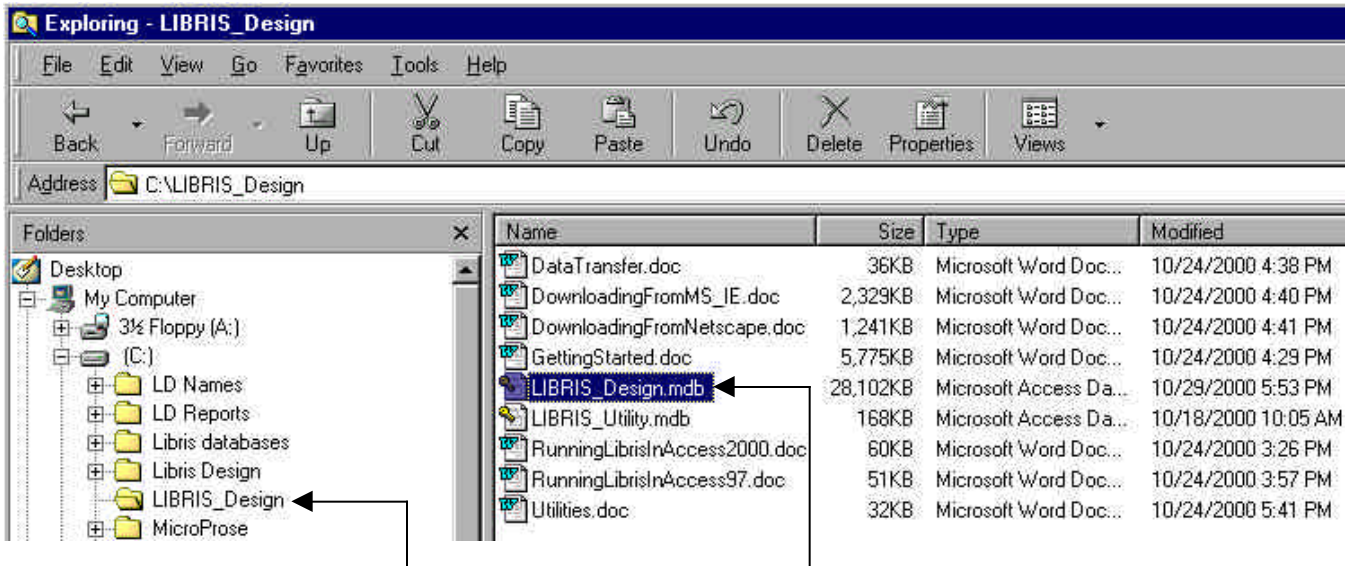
Exploring - LIBRIS_Design

File Edit View Go Favorites Tools Help

Back Forward Up Cut Copy Paste Undo Delete Properties Views

Address C:\LIBRIS_Design

Folders

Desktop
My Computer
3½ Floppy (A:)
(C:)
LD Names
LD Reports
Libris databases
Libris Design
LIBRIS_Design
MicroProse

| Name | Size | Type | Modified |
|---|---|---|---|
| DataTransfer.doc | 36KB | Microsoft Word Doc... | 10/24/2000 4:38 PM |
| DownloadingFromMS_IE.doc | 2,329KB | Microsoft Word Doc... | 10/24/2000 4:40 PM |
| DownloadingFromNetscape.doc | 1,241KB | Microsoft Word Doc... | 10/24/2000 4:41 PM |
| GettingStarted.doc | 5,775KB | Microsoft Word Doc... | 10/24/2000 4:29 PM |
| LIBRIS_Design.mdb | 28,102KB | Microsoft Access Da... | 10/29/2000 5:53 PM |
| LIBRIS_Utility.mdb | 168KB | Microsoft Access Da... | 10/18/2000 10:05 AM |
| RunningLibrisInAccess2000.doc | 60KB | Microsoft Word Doc... | 10/24/2000 3:26 PM |
| RunningLibrisInAccess97.doc | 51KB | Microsoft Word Doc... | 10/24/2000 3:57 PM |
| Utilities.doc | 32KB | Microsoft Word Doc... | 10/24/2000 5:41 PM |